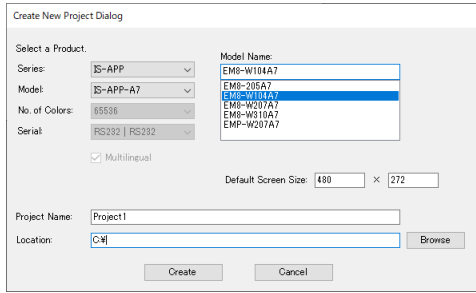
Create New Project Dialog

Select a Product.

Series: IS-APP

Model: IS-APP-A7

No. of Colors: 65536

Serial: RS232 | RS232

Multilingual

Model Name:

EM8-W104A7

EM8-205A7
EM8-W104A7
EM8-W207A7
EM8-W310A7
EMP-W207A7

Default Screen Size: 480 × 272

Project Name: Project1

Location: C:¥

Browse

Create

Cancel